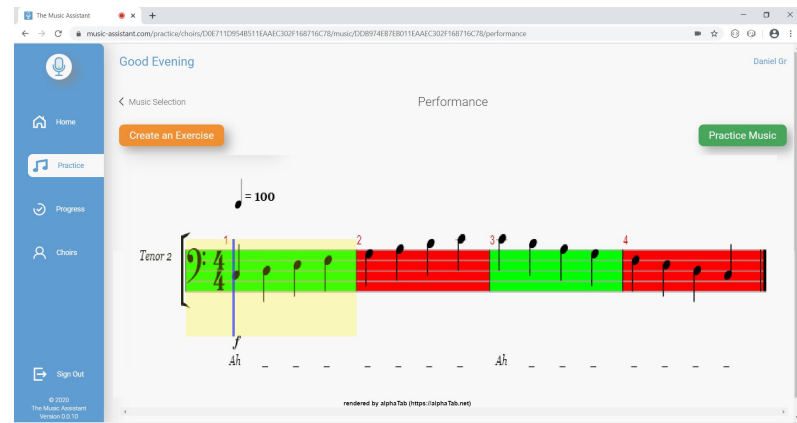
The Music Assistant

music-assistant.com/practice/choirs/D0E711D954B511EAAEC302F168716C78/music/DDB974E8EB011EAAEC302F168716C78/performance

Good Evening

Daniel Gr

Home

Practice

Progress

Choirs

Sign Out

© 2020
The Music Assistant
Version 0.0.10

Music Selection

Performance

Create an Exercise

Practice Music

$= 100$

Tenor 2

1

2

3

4

$\frac{4}{4}$

*f*

Ah _ _ _ _ _ _ _ Ah _ _ _ _ _ _ _

rendered by alphaTab (https://alphaTab.net)